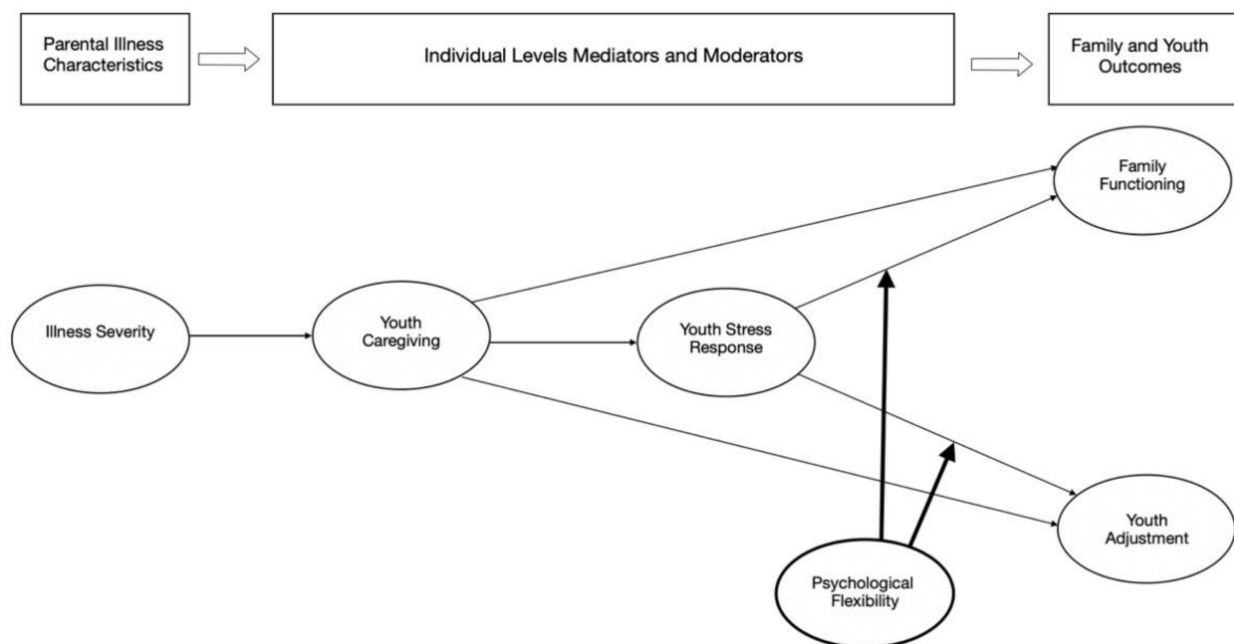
Parental Illness Characteristics

Individual Levels Mediators and Moderators

Family and Youth Outcomes

Family Functioning

Illness Severity

Youth Caregiving

Youth Stress Response

Youth Adjustment

Psychological Flexibility